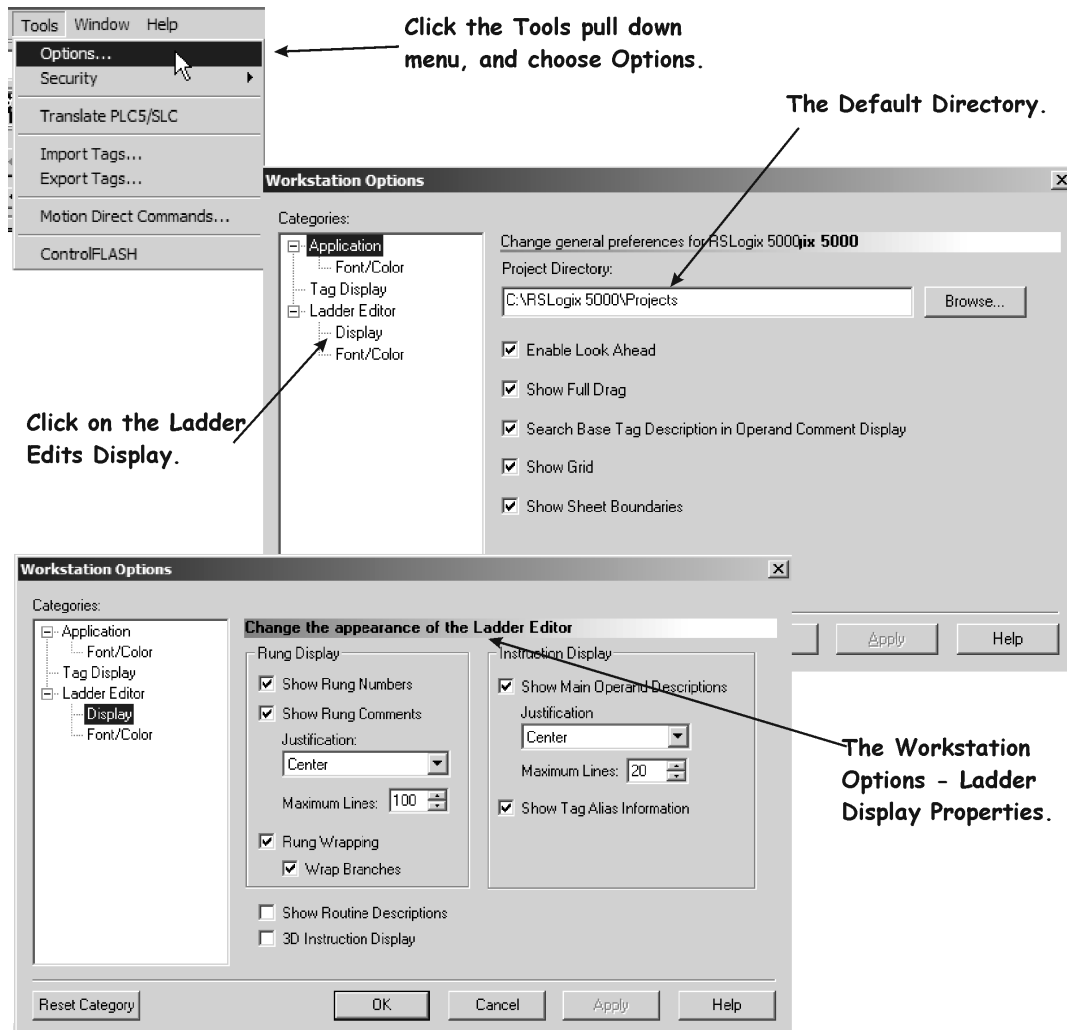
Tools Window Help

Options...

Security

Translate PLC5/SLC

Import Tags...

Export Tags...

Motion Direct Commands...

ControlFLASH

Click the Tools pull down menu, and choose Options.

The Default Directory.

Workstation Options

Categories:

Application

Font/Color

Tag Display

Ladder Editor

Display

Font/Color

Change general preferences for RSLogix 5000ix 5000

Project Directory:

C:\RSLogix 5000\Projects

Browse...

Enable Look Ahead

Show Full Drag

Search Base Tag Description in Operand Comment Display

Show Grid

Show Sheet Boundaries

Click on the Ladder Edits Display.

Apply

Help

Workstation Options

Categories:

Application

Font/Color

Tag Display

Ladder Editor

Display

Font/Color

Change the appearance of the Ladder Editor

Rung Display

Show Rung Numbers

Show Rung Comments

Justification:

Center

Maximum Lines: 100

Rung Wrapping

Wrap Branches

Instruction Display

Show Main Operand Descriptions

Justification

Center

Maximum Lines: 20

Show Tag Alias Information

The Workstation Options - Ladder Display Properties.

Show Routine Descriptions

3D Instruction Display

Reset Category

OK

Cancel

Apply

Help